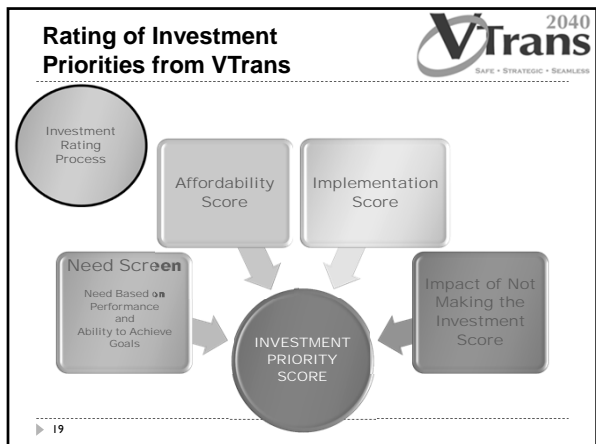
Rating of Investment Priorities from VTrans

VTrans 2040
SAFE • STRATEGIC • SEAMLESS

Investment Rating Process

Affordability Score

Implementation Score

Need Screen

Need Based on Performance and Ability to Achieve Goals

Impact of Not Making the Investment Score

INVESTMENT PRIORITY SCORE

19